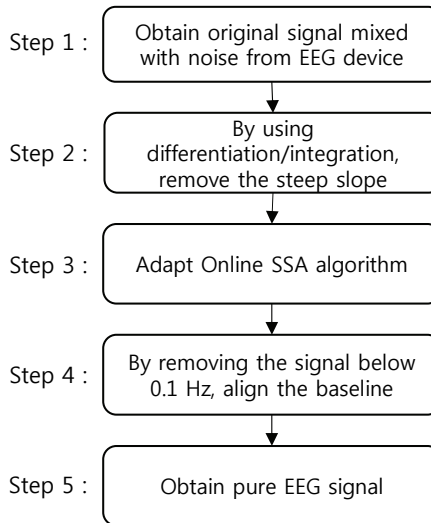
Step 1 : Obtain original signal mixed with noise from EEG device

Step 2 : By using differentiation/integration, remove the steep slope

Step 3 : Adapt Online SSA algorithm

Step 4 : By removing the signal below 0.1 Hz, align the baseline

Step 5 : Obtain pure EEG signal